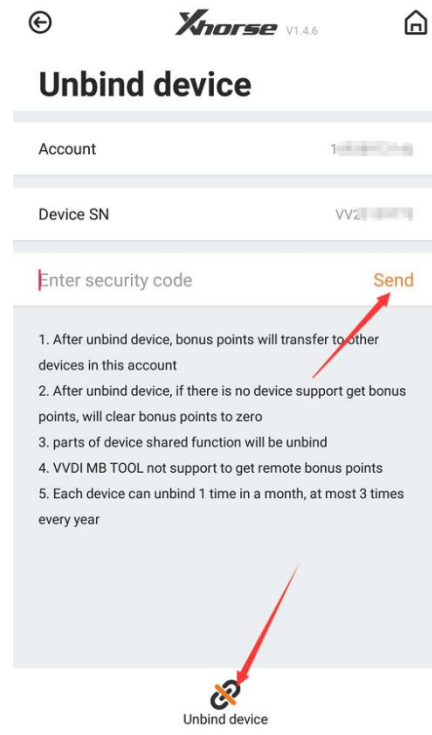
Xhorse V1.4.6

Unbind device

Account 1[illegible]

Device SN VV2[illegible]

Enter security code Send

1. After unbind device, bonus points will transfer to other devices in this account
2. After unbind device, if there is no device support get bonus points, will clear bonus points to zero
3. parts of device shared function will be unbind
4. VVDI MB TOOL not support to get remote bonus points
5. Each device can unbind 1 time in a month, at most 3 times every year

Unbind device